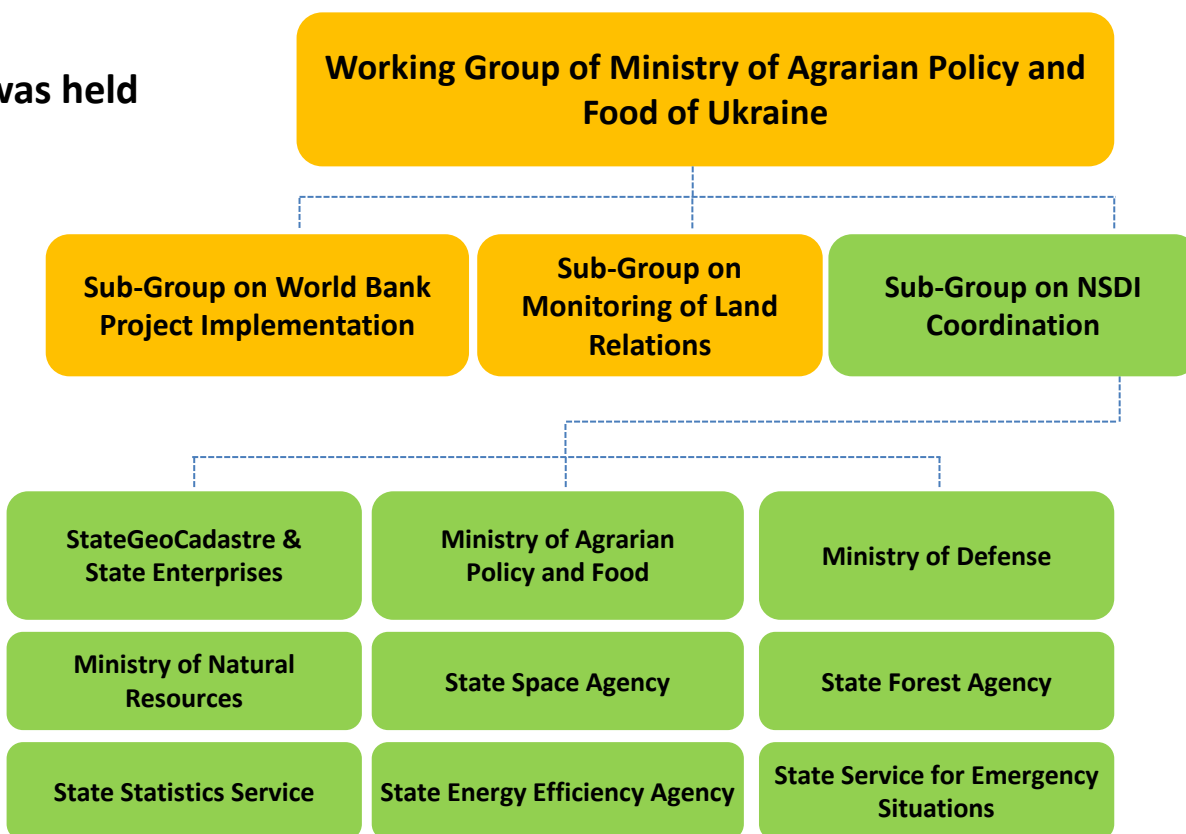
vas held

Working Group of Ministry of Agrarian Policy and Food of Ukraine

Sub-Group on World Bank Project Implementation

Sub-Group on Monitoring of Land Relations

Sub-Group on NSDI Coordination

StateGeoCadastre & State Enterprises

Ministry of Agrarian Policy and Food

Ministry of Defense

Ministry of Natural Resources

State Space Agency

State Forest Agency

State Statistics Service

State Energy Efficiency Agency

State Service for Emergency Situations